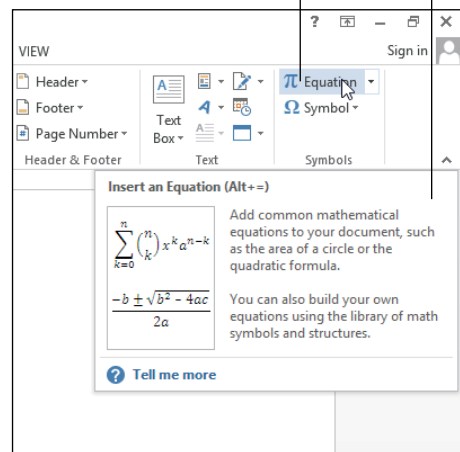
?

VIEW

Sign in

Header

Footer

Page Number

Header & Footer

Text Box

Text

$\pi$ Equation

$\Omega$ Symbol

Symbols

Insert an Equation (Alt+=)

$\sum_{k=0}^{n} \binom{n}{k} x^k a^{n-k}$

$\frac{-b \pm \sqrt{b^2 - 4ac}}{2a}$

Add common mathematical equations to your document, such as the area of a circle or the quadratic formula.

You can also build your own equations using the library of math symbols and structures.

Tell me more